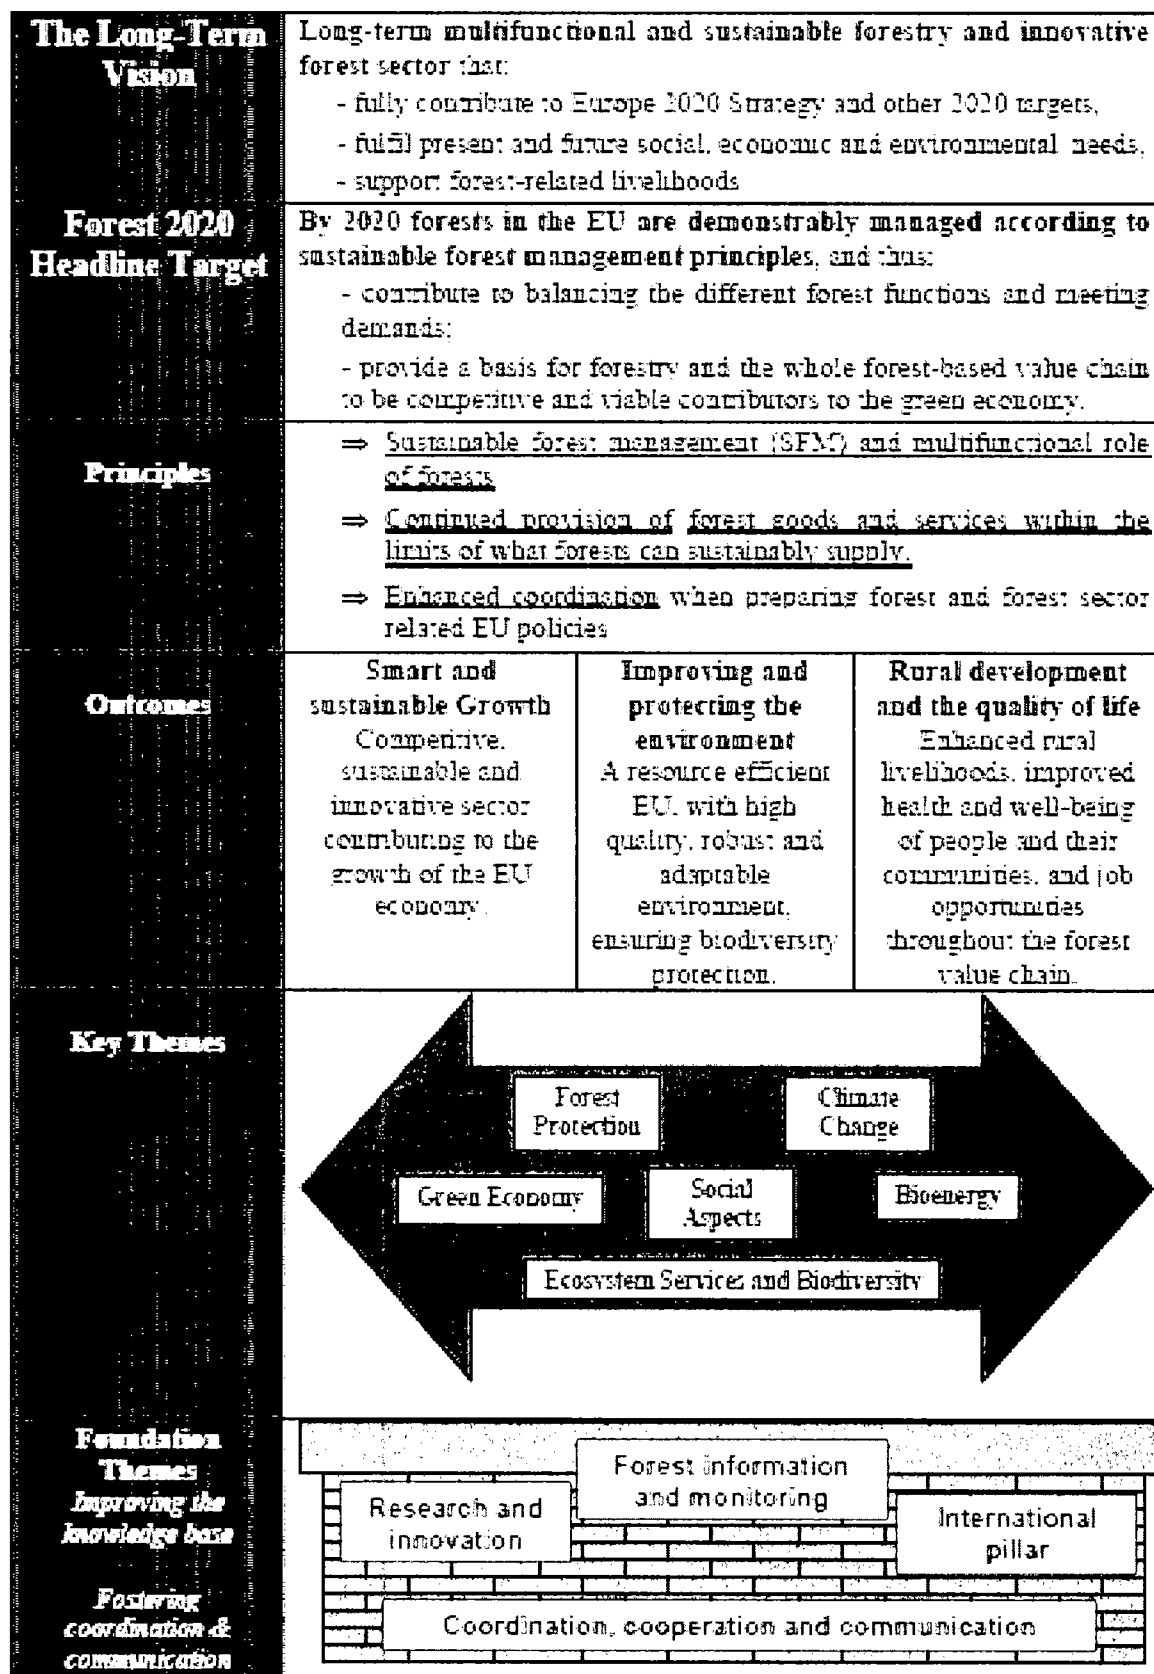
The Long-Term Vision

Long-term multifunctional and sustainable forestry and innovative forest sector that:
- fully contribute to Europe 2020 Strategy and other 2020 targets,
- fulfil present and future social, economic and environmental needs,
- support forest-related livelihoods

Forest 2020 Headline Target

By 2020 forests in the EU are demonstrably managed according to sustainable forest management principles, and thus:
- contribute to balancing the different forest functions and meeting demands;
- provide a basis for forestry and the whole forest-based value chain to be competitive and viable contributors to the green economy.

Principles

⇒ Sustainable forest management (SFM) and multifunctional role of forests
⇒ Continued provision of forest goods and services within the limits of what forests can sustainably supply.
⇒ Enhanced coordination when preparing forest and forest sector related EU policies

Outcomes

| Smart and sustainable Growth Competitive, sustainable and innovative sector contributing to the growth of the EU economy. | Improving and protecting the environment A resource efficient EU, with high quality, robust and adaptable environment, ensuring biodiversity protection. | Rural development and the quality of life Enhanced rural livelihoods, improved health and well-being of people and their communities, and job opportunities throughout the forest value chain. |
|---|---|---|

Key Themes

Forest Protection
Climate Change
Green Economy
Social Aspects
Bioenergy
Ecosystem Services and Biodiversity

Foundation Themes
Improving the knowledge base

Fostering coordination & communication

Forest information and monitoring
Research and innovation
International pillar
Coordination, cooperation and communication